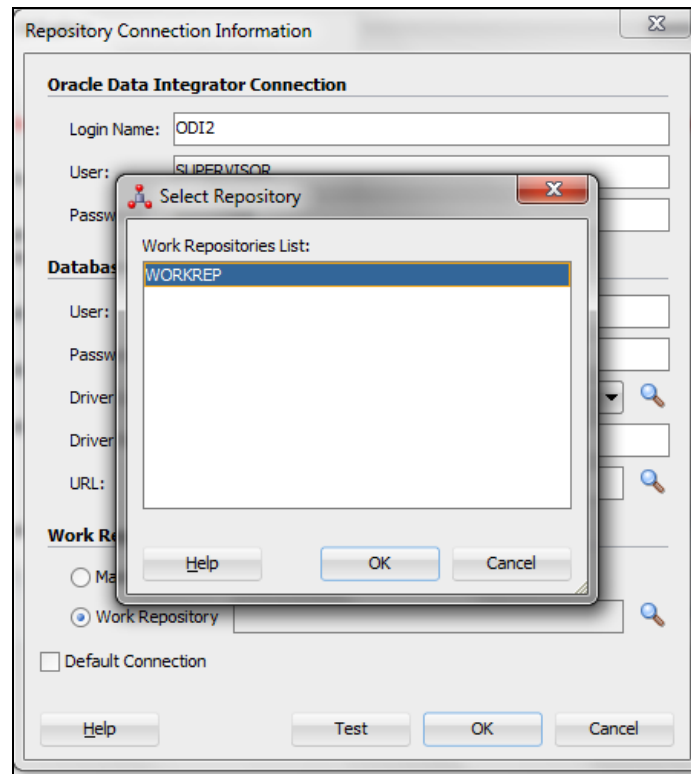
Repository Connection Information

Oracle Data Integrator Connection

Login Name: ODI2

User: SUPERVISOR

Passw

Databa

User:

Passw

Driver

Driver

URL:

Work Re

Ma

Work Repository

Default Connection

Help Test OK Cancel

Select Repository

Work Repositories List:

WORKREP

Help OK Cancel